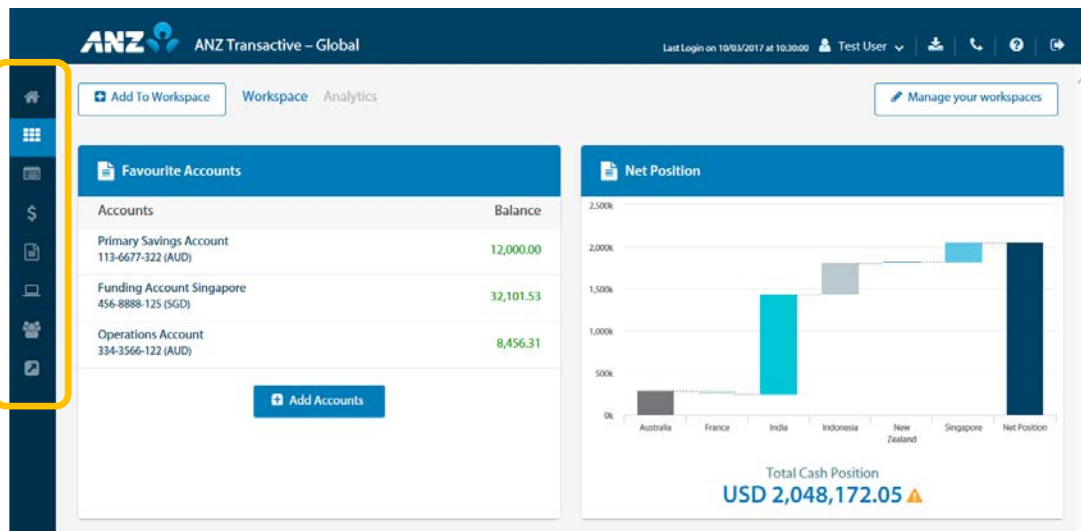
ANZ ANZ Transactive – Global

Last Login on 10/03/2017 at 10:30:00 Test User

Add To Workspace Workspace Analytics

Manage your workspaces

Favourite Accounts

| Accounts | Balance |
|---|---|
| Primary Savings Account 113-6677-322 (AUD) | 12,000.00 |
| Funding Account Singapore 456-8888-125 (SGD) | 32,101.53 |
| Operations Account 334-3566-122 (AUD) | 8,456.31 |

Add Accounts

Net Position

2,500k
2,000k
1,500k
1,000k
500k
0k

Australia France India Indonesia New Zealand Singapore Net Position

Total Cash Position
USD 2,048,172.05